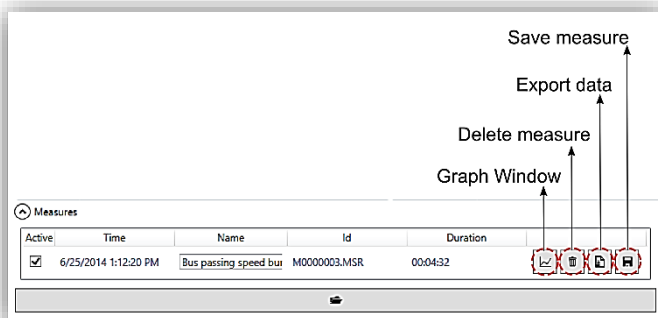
Save measure

Export data

Delete measure

Graph Window

Measures

| Active | Time | Name | Id | Duration |
|---|---|---|---|---|
| ☑ | 6/25/2014 1:12:20 PM | Bus passing speed bur | M0000003.MSR | 00:04:32 |